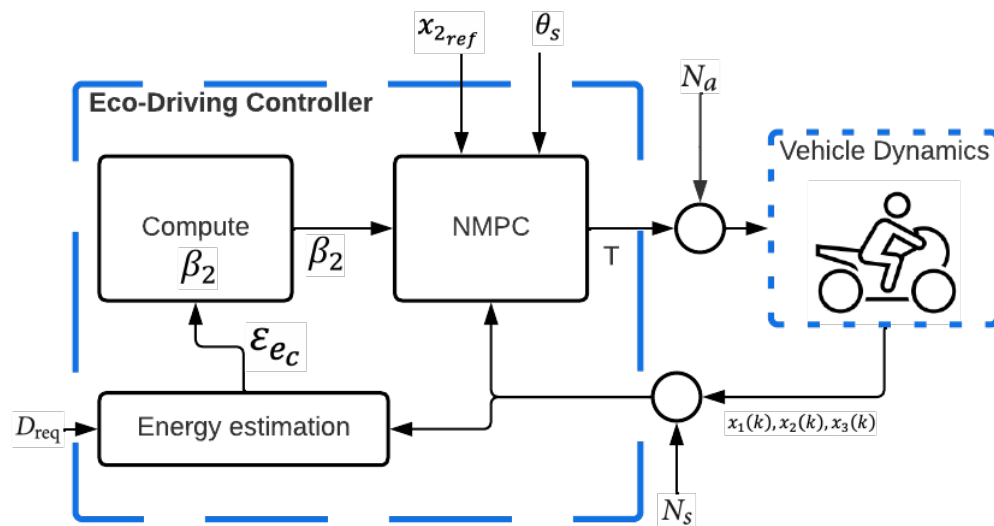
$x_{2_{ref}}$

$\theta_s$

$N_a$

Eco-Driving Controller

Vehicle Dynamics

Compute $\beta_2$

$\beta_2$

NMPC

T

$\varepsilon_{e_c}$

$D_{\text{req}}$

Energy estimation

$x_1(k), x_2(k), x_3(k)$

$N_s$